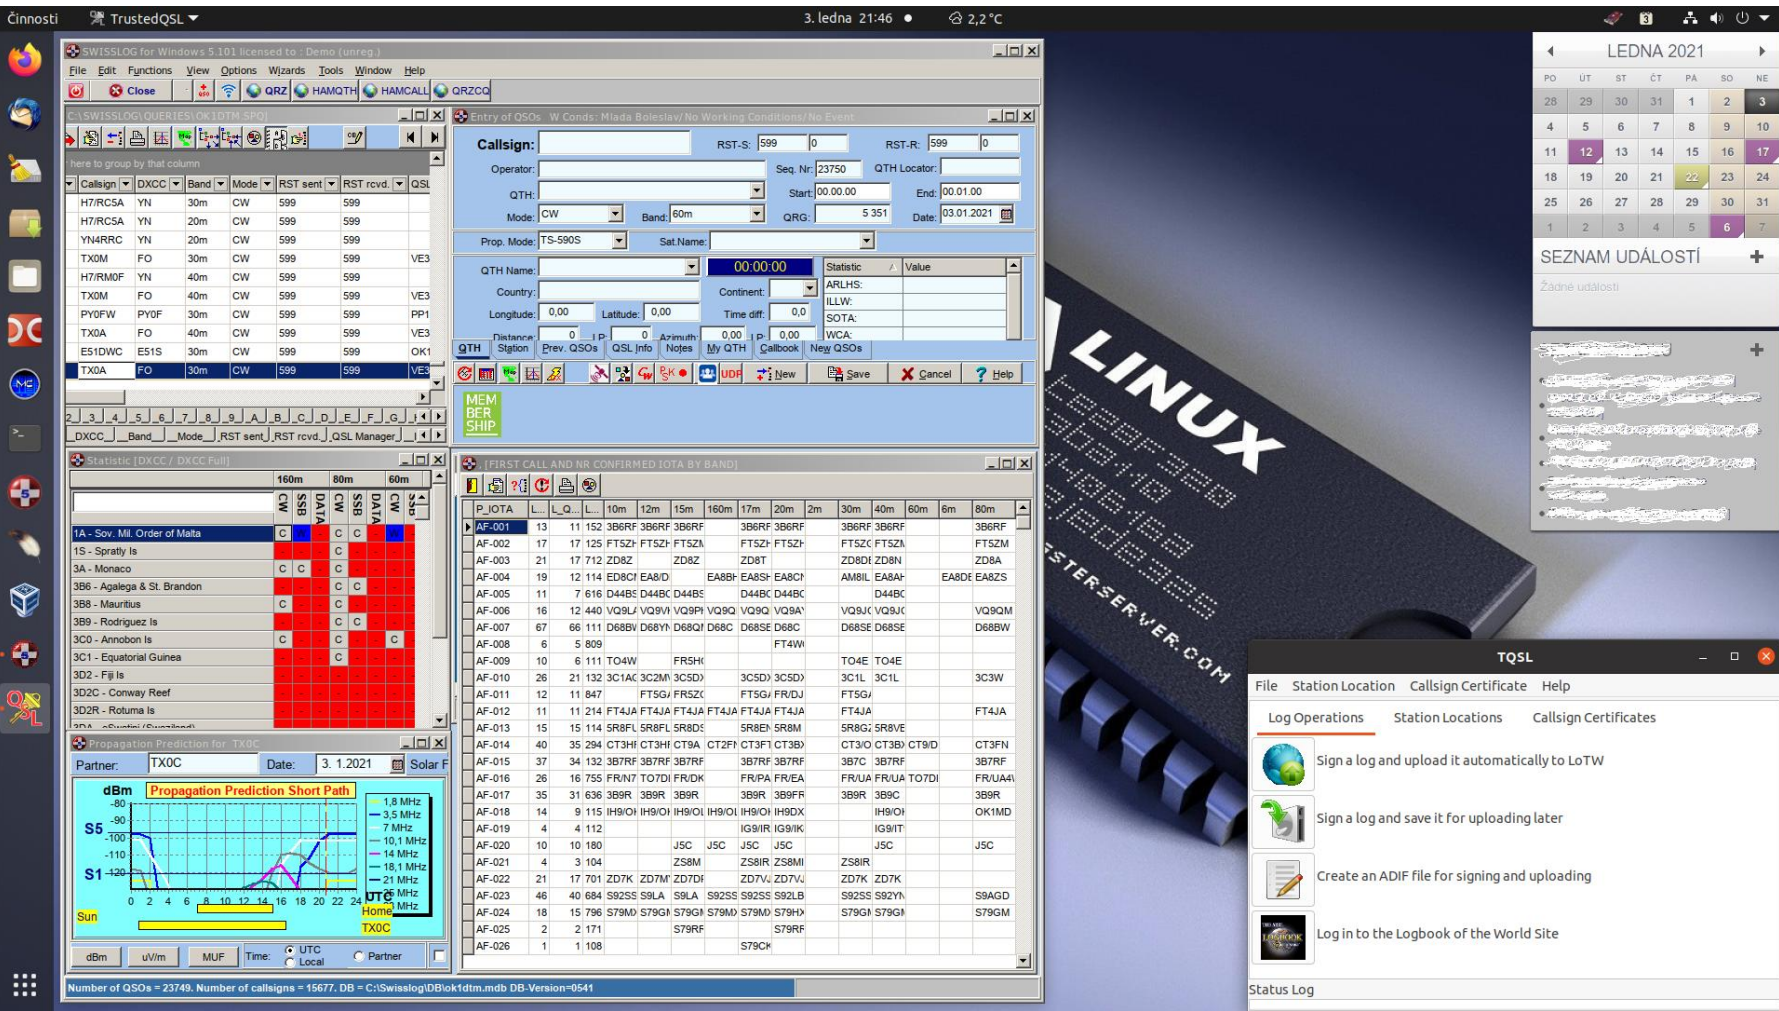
Činnosti TrustedQSL 3. ledna 21:46 2,2 °C

SWISSLOG for Windows 5.101 licensed to : Demo (unreg.)
File Edit Functions View Options Wizards Tools Window Help
Close QRZ HAMQTH HAMCALL QRZCQ

C:\SWISSLOG\QUERIES\OK1DTM.SPQ
here to group by that column

| Callsign | DXCC | Band | Mode | RST sent | RST rcvd. | QSL |
|---|---|---|---|---|---|---|
| H7/RC5A | YN | 30m | CW | 599 | 599 | |
| H7/RC5A | YN | 20m | CW | 599 | 599 | |
| YN4RRC | YN | 20m | CW | 599 | 599 | |
| TX0M | FO | 30m | CW | 599 | 599 | VE3 |
| H7/RM0F | YN | 40m | CW | 599 | 599 | |
| TX0M | FO | 40m | CW | 599 | 599 | VE3 |
| PY0FW | PY0F | 30m | CW | 599 | 599 | PP1 |
| TX0A | FO | 40m | CW | 599 | 599 | VE3 |
| E51DWC | E51S | 30m | CW | 599 | 599 | OK1 |
| TX0A | FO | 30m | CW | 599 | 599 | VE3 |

2 3 4 5 6 7 8 9 A B C D E F G
DXCC Band Mode RST sent RST rcvd. QSL Manager

Entry of QSOs W Conds: Mlada Boleslav/No Working Conditions/No Event
Callsign: RST-S: 599 0 RST-R: 599 0
Operator: Seq. Nr: 23750 QTH Locator:
QTH: Start: 00.00.00 End: 00.01.00
Mode: CW Band: 60m QRG: 5 351 Date: 03.01.2021
Prop. Mode: TS-590S Sat.Name:
QTH Name: 00:00:00 Statistic Value
Country: Continent: ARLHS:
Longitude: 0,00 Latitude: 0,00 Time diff: 0,0 ILLW:
Distance: 0 LP: 0 Azimuth: 0,00 LP: 0,00 SOTA:
WCA:
QTH Station Prev. QSOs QSL Info Notes My QTH Callbook New QSOs
UDF New Save Cancel Help
MEM BER SHIP

Statistic [DXCC / DXCC Full]
160m 80m 60m
CW SSB DATA CW SSB DATA CW SSB
1A - Sov. Mil. Order of Malta
1S - Spratly Is
3A - Monaco
3B6 - Agalega & St. Brandon
3B8 - Mauritius
3B9 - Rodriguez Is
3C0 - Annobon Is
3C1 - Equatorial Guinea
3D2 - Fiji Is
3D2C - Conway Reef
3D2R - Rotuma Is

Propagation Prediction for TX0C
Partner: TX0C Date: 3. 1.2021 Solar F
dBm Propagation Prediction Short Path
-80 -90 -100 -110 -120
S5 S1
1,8 MHz 3,5 MHz 7 MHz 10,1 MHz 14 MHz 18,1 MHz 21 MHz 25 MHz MHz
0 2 4 6 8 10 12 14 16 18 20 22 24 UTC
Sun Home TX0C
dBm uV/m MUF Time: UTC Local Partner

[FIRST CALL AND NR CONFIRMED IOTA BY BAND]
P_IOTA L... L_Q... L... 10m 12m 15m 160m 17m 20m 2m 30m 40m 60m 6m 80m
AF-001 ... AF-026

Number of QSOs = 23749. Number of callsigns = 15677. DB = C:\Swisslog\DB\ok1dtm.mdb DB-Version=0541

LEDNA 2021
PO ÚT ST ČT PÁ SO NE
28 29 30 31 1 2 3
4 5 6 7 8 9 10
11 12 13 14 15 16 17
18 19 20 21 22 23 24
25 26 27 28 29 30 31
1 2 3 4 5 6 7
SEZNAM UDÁLOSTÍ
Žádné události

LINUX
STERSERVER.COM

TQSL
File Station Location Callsign Certificate Help
Log Operations Station Locations Callsign Certificates
Sign a log and upload it automatically to LoTW
Sign a log and save it for uploading later
Create an ADIF file for signing and uploading
Log in to the Logbook of the World Site
Status Log